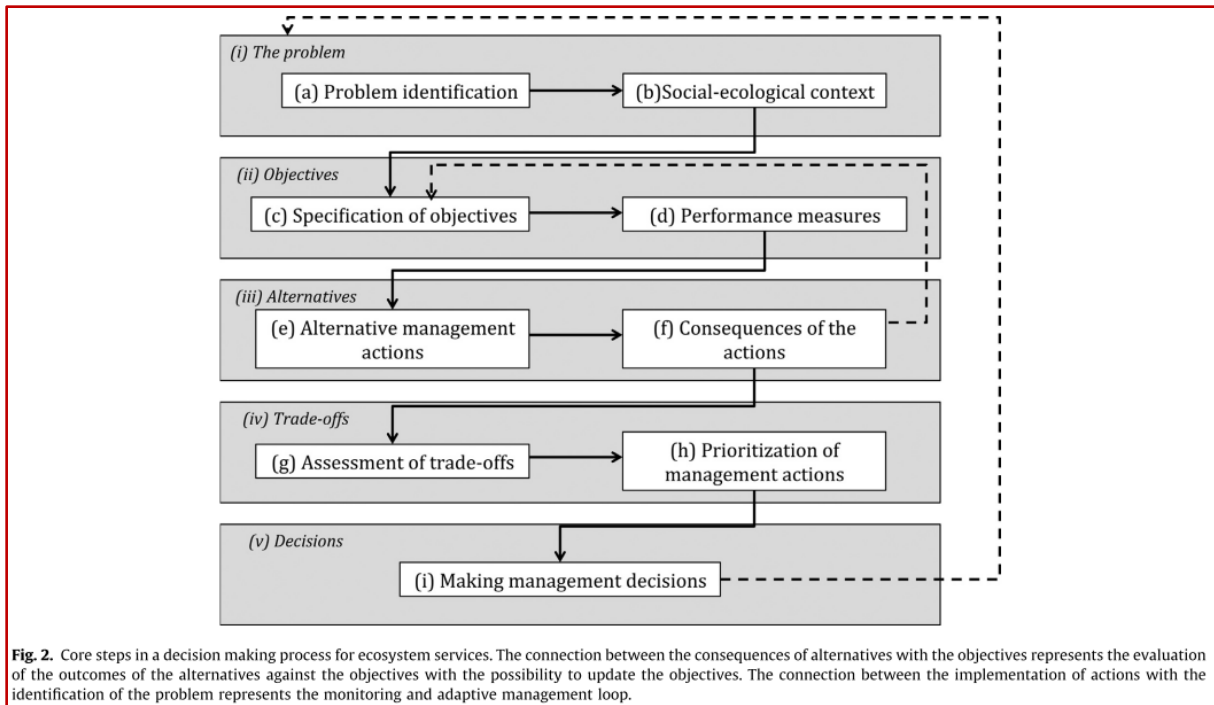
(i) The problem

(a) Problem identification

(b)Social-ecological context

(ii) Objectives

(c) Specification of objectives

(d) Performance measures

(iii) Alternatives

(e) Alternative management actions

(f) Consequences of the actions

(iv) Trade-offs

(g) Assessment of trade-offs

(h) Prioritization of management actions

(v) Decisions

(i) Making management decisions

**Fig. 2.** Core steps in a decision making process for ecosystem services. The connection between the consequences of alternatives with the objectives represents the evaluation of the outcomes of the alternatives against the objectives with the possibility to update the objectives. The connection between the implementation of actions with the identification of the problem represents the monitoring and adaptive management loop.